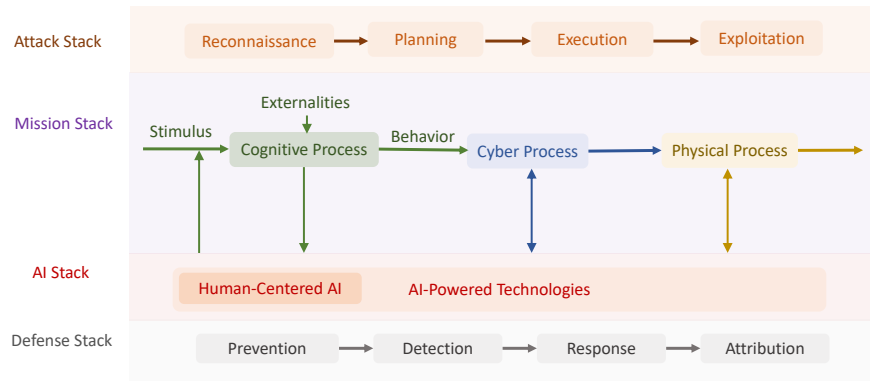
Attack Stack

Reconnaissance

Planning

Execution

Exploitation

Mission Stack

Externalities

Stimulus

Cognitive Process

Behavior

Cyber Process

Physical Process

AI Stack

Human-Centered AI

AI-Powered Technologies

Defense Stack

Prevention

Detection

Response

Attribution